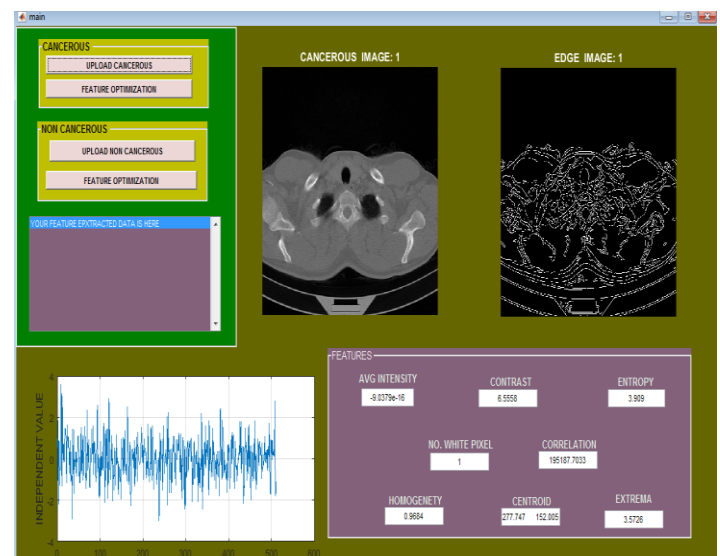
main

CANCEROUS
UPLOAD CANCEROUS
FEATURE OPTIMIZATION

NON CANCEROUS
UPLOAD NON CANCEROUS
FEATURE OPTIMIZATION

YOUR FEATURE EPXTRACTED DATA IS HERE

CANCEROUS IMAGE: 1

EDGE IMAGE: 1

4
2
0
-2
-4
0 100 200 300 400 500 600
INDEPENDENT VALUE

FEATURES
AVG INTENSITY
-9.0379e-16
CONTRAST
6.5558
ENTROPY
3.909
NO. WHITE PIXEL
1
CORRELATION
195187.7033
HOMOGENETY
0.9684
CENTROID
277.747 152.805
EXTREMA
3.5726